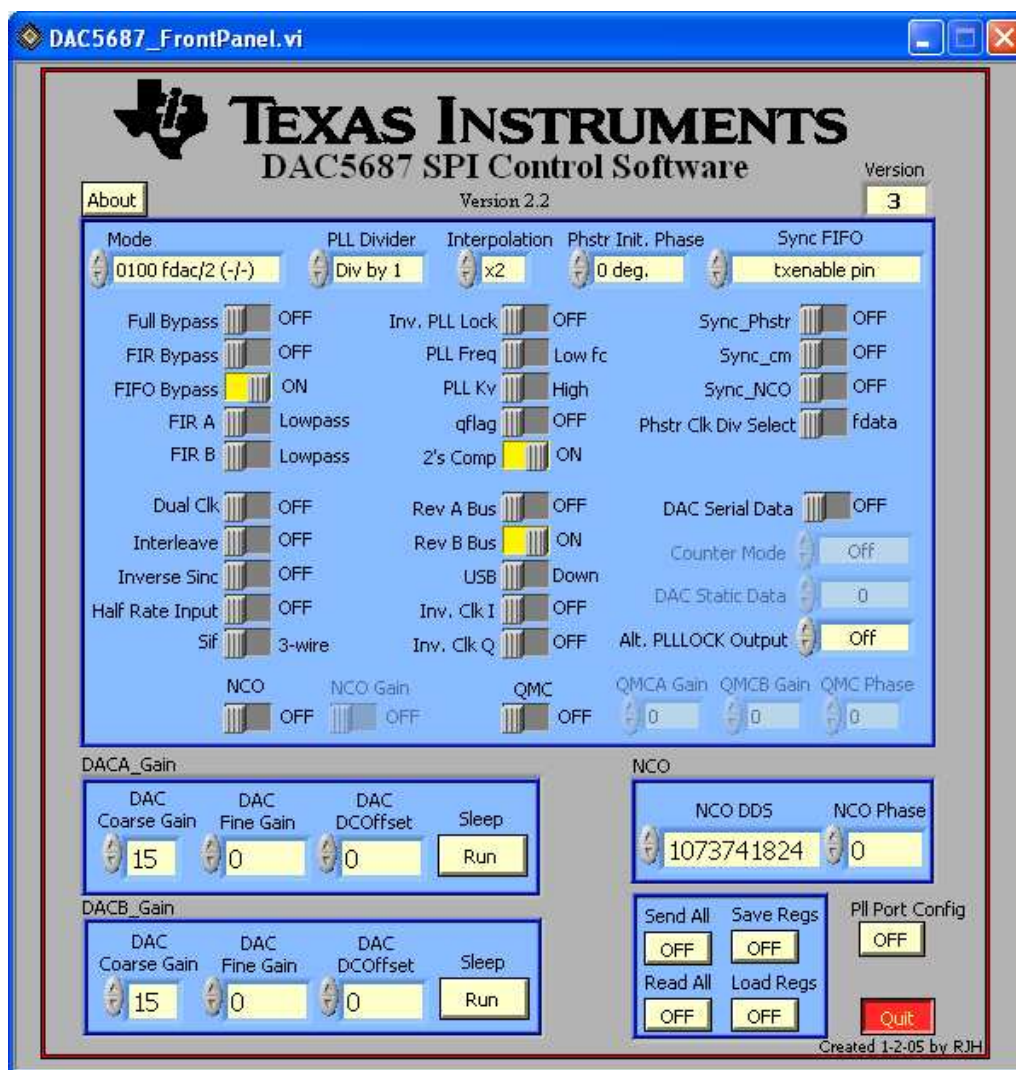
DAC5687_FrontPanel.vi

TEXAS INSTRUMENTS
DAC5687 SPI Control Software
Version 2.2

About

Version
3

Mode
0100 fdac/2 (-/-)

PLL Divider
Div by 1

Interpolation
x2

Phstr Init. Phase
0 deg.

Sync FIFO
txenable pin

Full Bypass OFF
FIR Bypass OFF
FIFO Bypass ON
FIR A Lowpass
FIR B Lowpass

Inv. PLL Lock OFF
PLL Freq Low fc
PLL Kv High
qflag OFF
2's Comp ON

Sync_Phstr OFF
Sync_cm OFF
Sync_NCO OFF
Phstr Clk Div Select fdata

Dual Clk OFF
Interleave OFF
Inverse Sinc OFF
Half Rate Input OFF
Sif 3-wire

Rev A Bus OFF
Rev B Bus ON
USB Down
Inv. Clk I OFF
Inv. Clk Q OFF

DAC Serial Data OFF
Counter Mode Off
DAC Static Data 0
Alt. PLLLOCK Output Off

NCO
OFF
NCO Gain
OFF
QMC
OFF
QMCA Gain 0
QMCB Gain 0
QMC Phase 0

DACA_Gain
DAC Coarse Gain 15
DAC Fine Gain 0
DAC DCOffset 0
Sleep
Run

NCO
NCO DDS 1073741824
NCO Phase 0

DACB_Gain
DAC Coarse Gain 15
DAC Fine Gain 0
DAC DCOffset 0
Sleep
Run

Send All OFF
Save Regs OFF
Read All OFF
Load Regs OFF

Pll Port Config
OFF

Quit
Created 1-2-05 by RJH